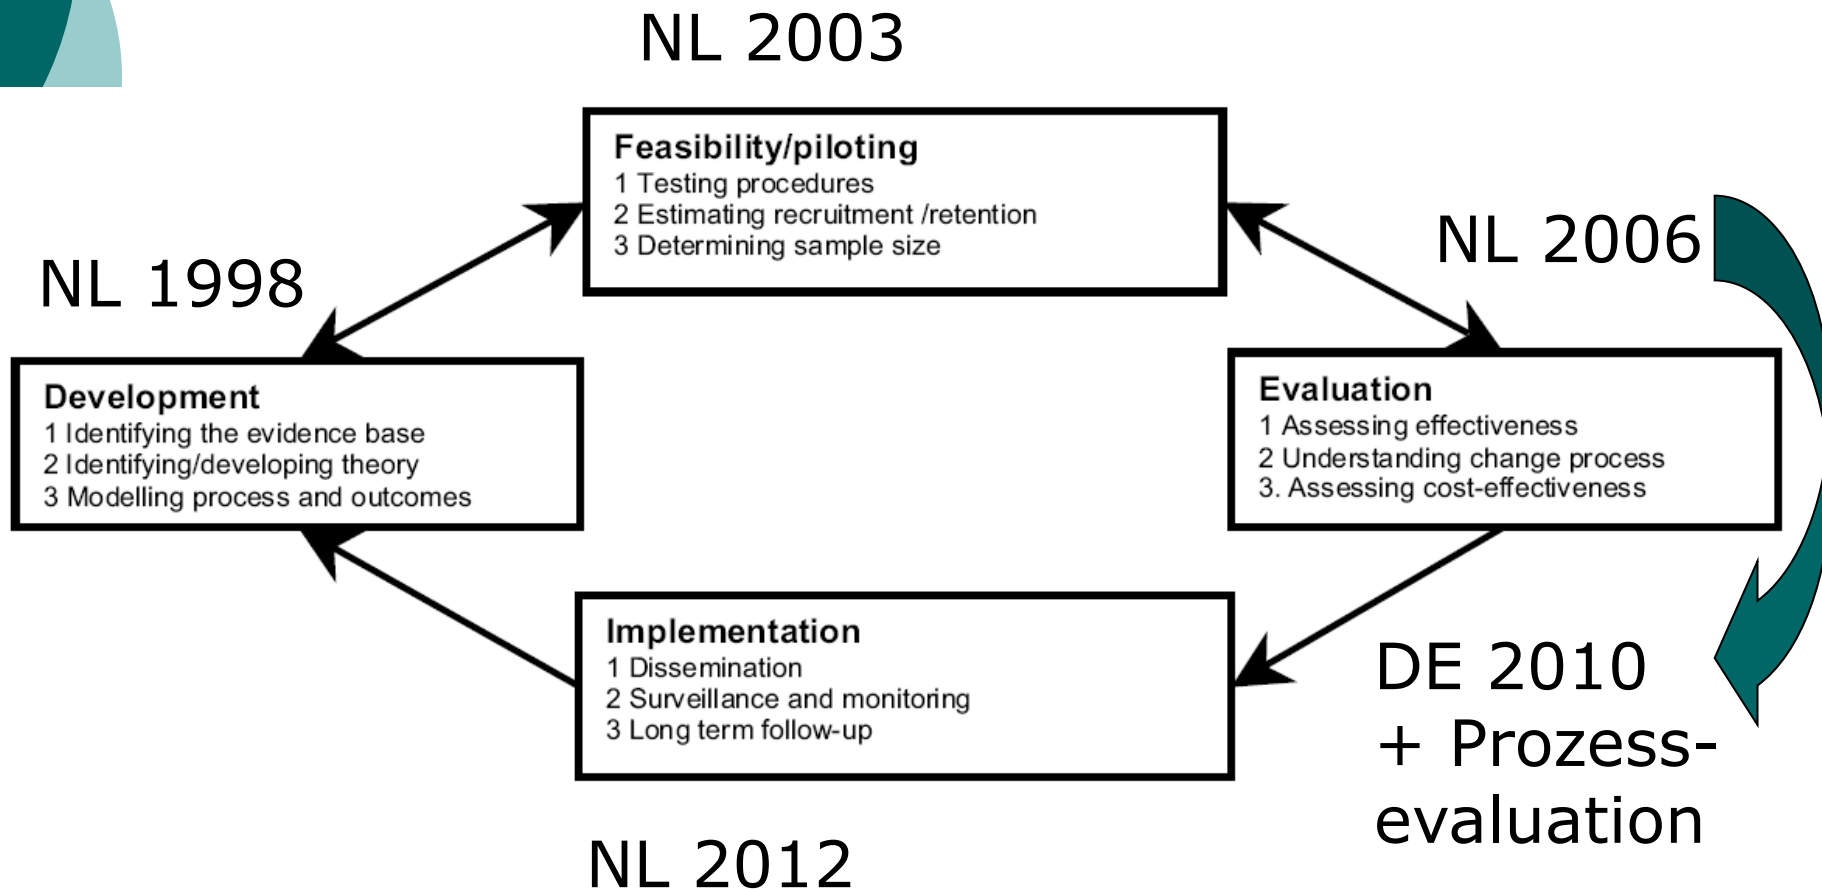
NL 2003

Feasibility/piloting
1 Testing procedures
2 Estimating recruitment /retention
3 Determining sample size

NL 1998

NL 2006

Development
1 Identifying the evidence base
2 Identifying/developing theory
3 Modelling process and outcomes

Evaluation
1 Assessing effectiveness
2 Understanding change process
3. Assessing cost-effectiveness

Implementation
1 Dissemination
2 Surveillance and monitoring
3 Long term follow-up

DE 2010
+ Prozess-evaluation

NL 2012